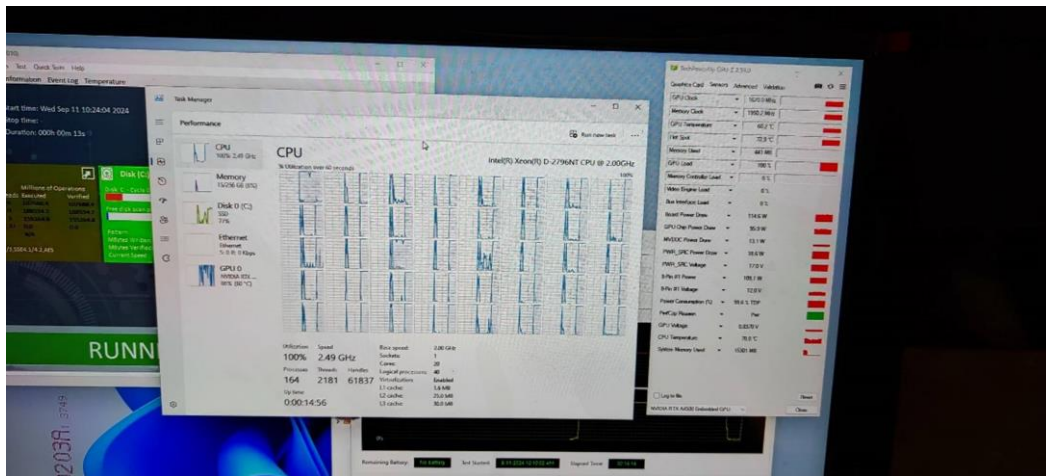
Test Quick Sum Help
Information Event Log Temperature
Start time: Wed Sep 11 10:24:04 2024
Stop time:
Duration: 000h 00m 13s
Millions of Operations
Disk (C)
RUNN

Task Manager
Performance
Run new task
CPU
100% 2.49 GHz
Memory
15/256 GB (6%)
Disk 0 (C:)
SSD
Ethernet
Ethernet
S: 0 R: 0 Kbps
GPU 0
NVIDIA RTX
98% (80 °C)
CPU
Intel(R) Xeon(R) D-2796NT CPU @ 2.00GHz
% Utilization over 60 seconds
100%
Utilization 100%
Speed 2.49 GHz
Processes 164
Threads 2181
Handles 61837
Up time 0:00:14:56
Base speed: 2.00 GHz
Sockets: 1
Cores: 20
Logical processors: 40
Virtualization: Enabled
L1 cache: 1.6 MB
L2 cache: 25.0 MB
L3 cache: 30.0 MB

TechPowerUp GPU-Z 2.59.0
Graphics Card Sensors Advanced Validation
GPU Clock
Memory Clock 1950.2 MHz
GPU Temperature 80.2 °C
Hot Spot
Memory Used
GPU Load 100 %
Memory Controller Load
Video Engine Load 0 %
Bus Interface Load 0 %
Board Power Draw
GPU Chip Power Draw
MVDDC Power Draw
PWR_SRC Power Draw
PWR_SRC Voltage
8-Pin #1 Power
8-Pin #1 Voltage 12.0 V
Power Consumption (%)
PerfCap Reason Pwr
GPU Voltage
CPU Temperature
System Memory Used
Log to file
NVIDIA RTX A4500 Embedded GPU
Reset
Close

Remaining Battery No battery
Test Started
Elapsed Time